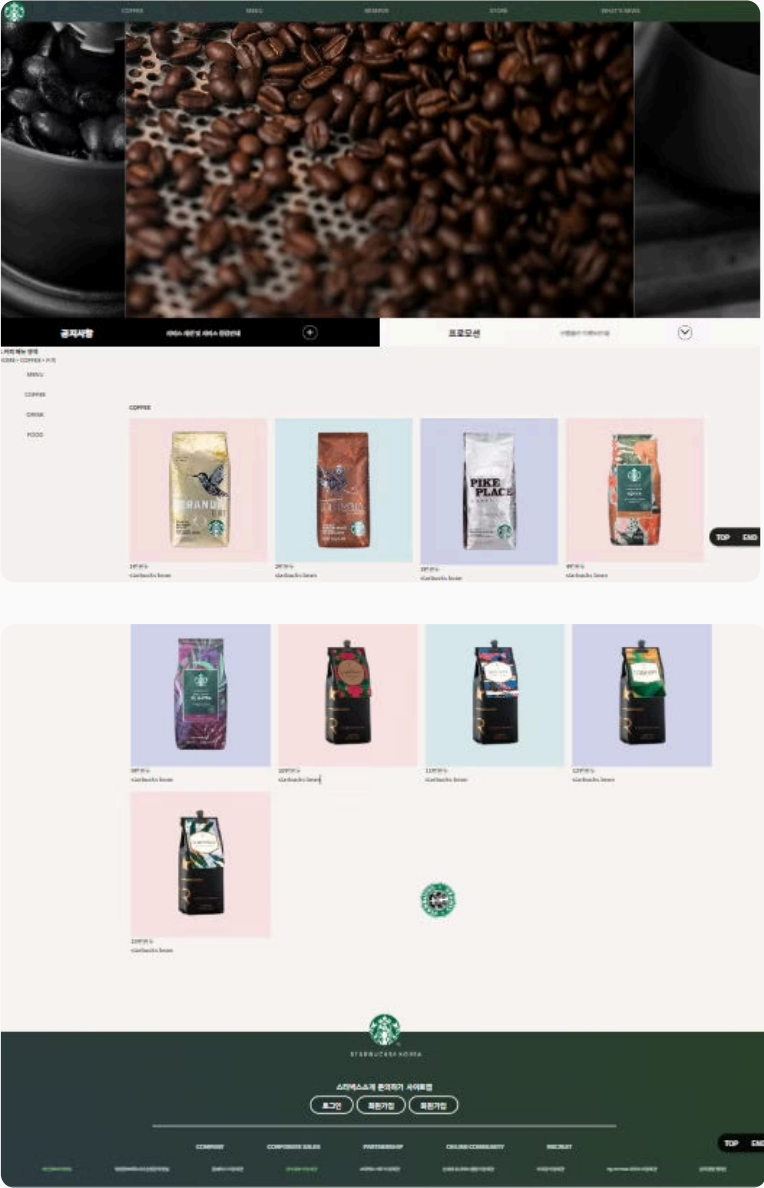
COFFEE MENU RESERVE STORE WHAT'S NEW

공지사항 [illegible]

프로모션 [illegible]

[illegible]
HOME > COFFEE > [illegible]

MENU
COFFEE
DRINK
FOOD

COFFEE

GRANDE

PIKE PLACE

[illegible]
starbucks bean

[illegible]
starbucks bean

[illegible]
starbucks bean

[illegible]
starbucks bean

TOP END

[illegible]
starbucks bean

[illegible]
starbucks bean

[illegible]
starbucks bean

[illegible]
starbucks bean

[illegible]
starbucks bean

STARBUCKS KOREA

스타벅스에 온 것을 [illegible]

로그인 회원가입 회원가입

COMPANY CORPORATE SALES PARTNERSHIP ONLINE COMMUNITY RECRUIT

TOP END

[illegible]